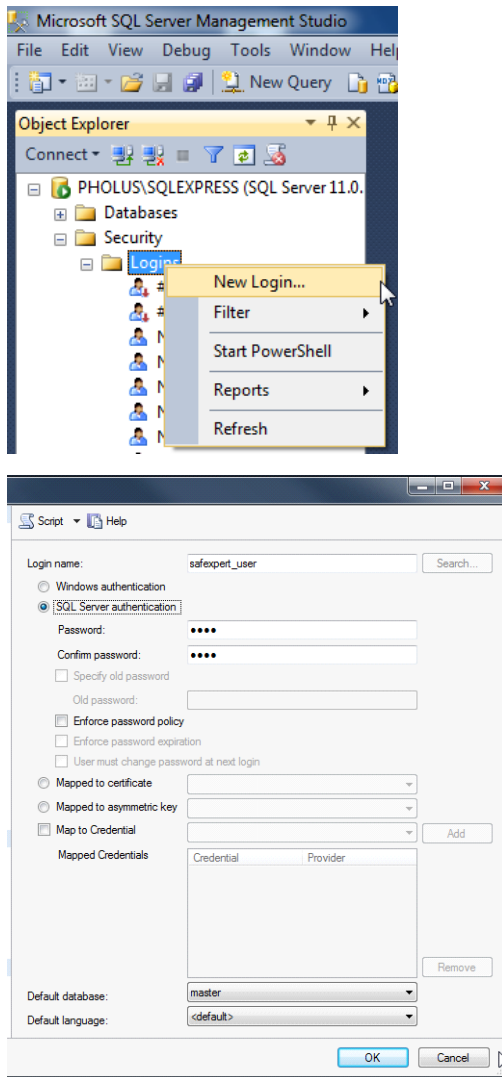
Microsoft SQL Server Management Studio

File Edit View Debug Tools Window Help

New Query

Object Explorer

Connect

PHOLUS\SQLEXPRESS (SQL Server 11.0.

Databases

Security

Logins

New Login...

Filter

Start PowerShell

Reports

Refresh

Script Help

Login name: safexpert_user Search...

Windows authentication

SQL Server authentication

Password: ••••

Confirm password: ••••

Specify old password

Old password:

Enforce password policy

Enforce password expiration

User must change password at next login

Mapped to certificate

Mapped to asymmetric key

Map to Credential Add

Mapped Credentials

| Credential | Provider |
|---|---|

Remove

Default database: master

Default language: <default>

OK Cancel